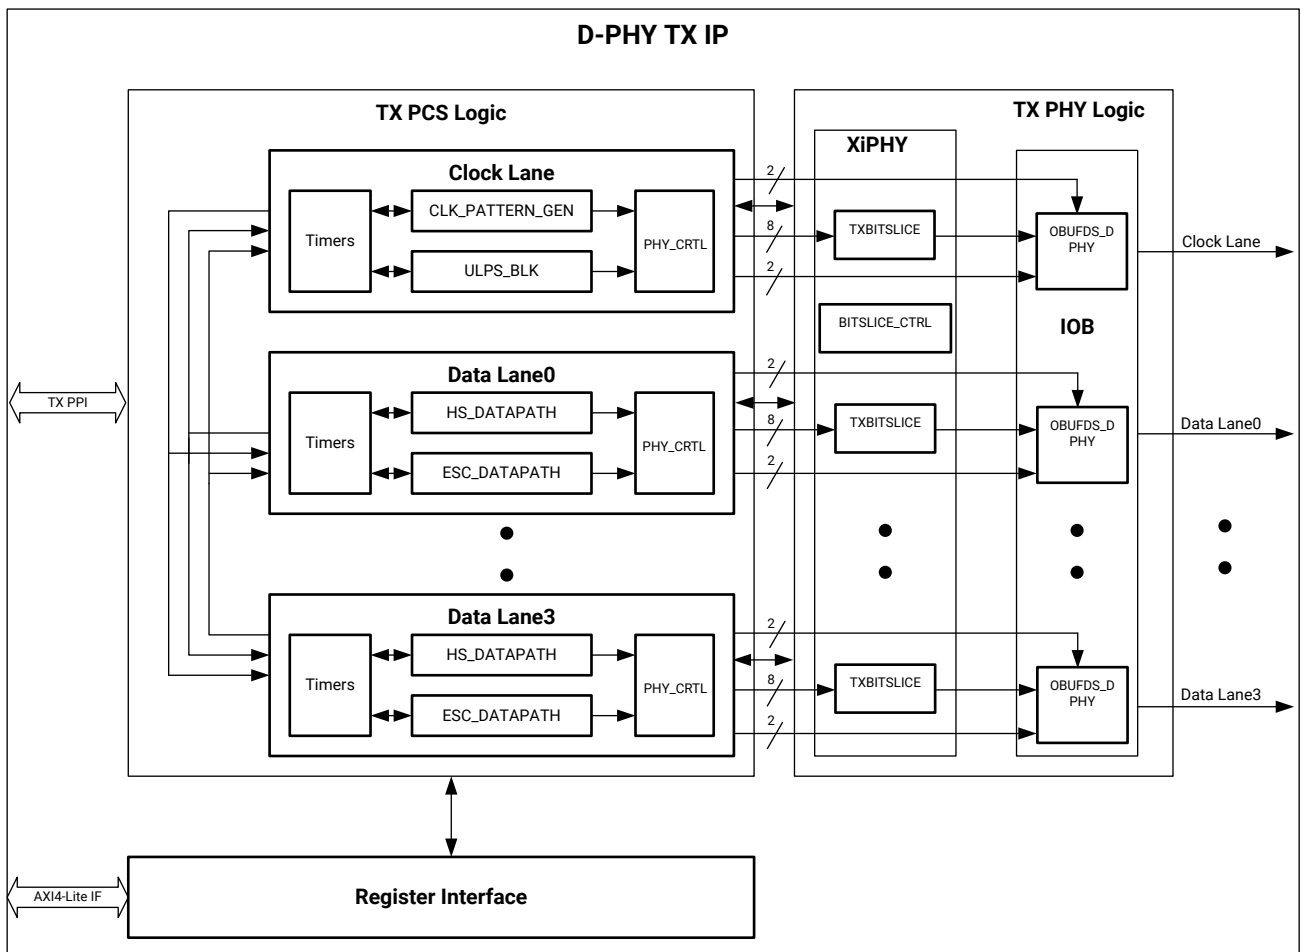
D-PHY TX IP

TX PCS Logic

TX PHY Logic

XiPHY

Clock Lane

Timers

CLK_PATTERN_GEN

ULPS_BLK

PHY_CRTL

2

8

2

TXBITSLICE

OBUFDS_DPHY

Clock Lane

BITSLICE_CTRL

IOB

TX PPI

Data Lane0

Timers

HS_DATAPATH

ESC_DATAPATH

PHY_CRTL

2

8

2

TXBITSLICE

OBUFDS_DPHY

Data Lane0

Data Lane3

Timers

HS_DATAPATH

ESC_DATAPATH

PHY_CRTL

2

8

2

TXBITSLICE

OBUFDS_DPHY

Data Lane3

AXI4-Lite IF

Register Interface